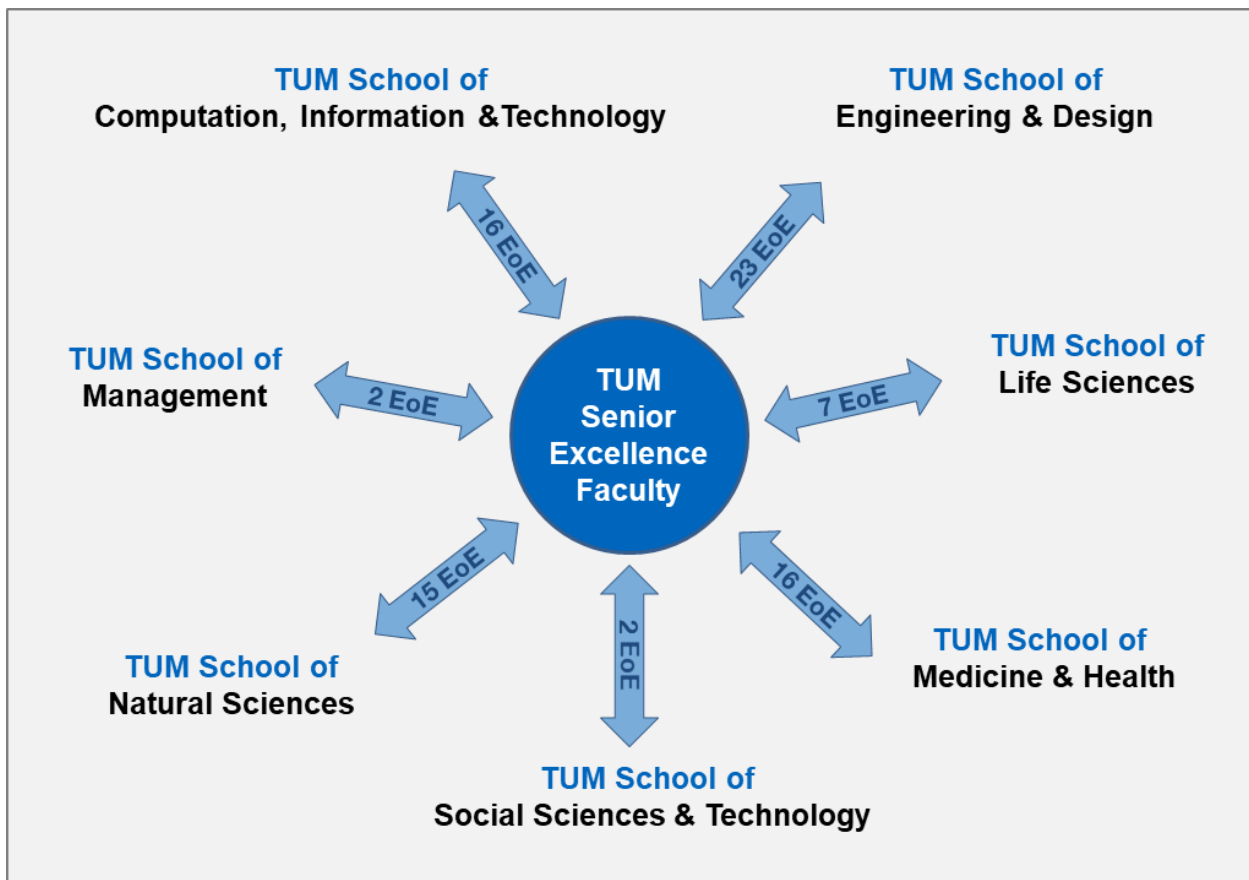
TUM School of
Computation, Information &Technology

TUM School of
Engineering & Design

16 EoE

23 EoE

TUM School of
Management

2 EoE

TUM
Senior
Excellence
Faculty

7 EoE

TUM School of
Life Sciences

15 EoE

2 EoE

16 EoE

TUM School of
Natural Sciences

TUM School of
Medicine & Health

TUM School of
Social Sciences & Technology